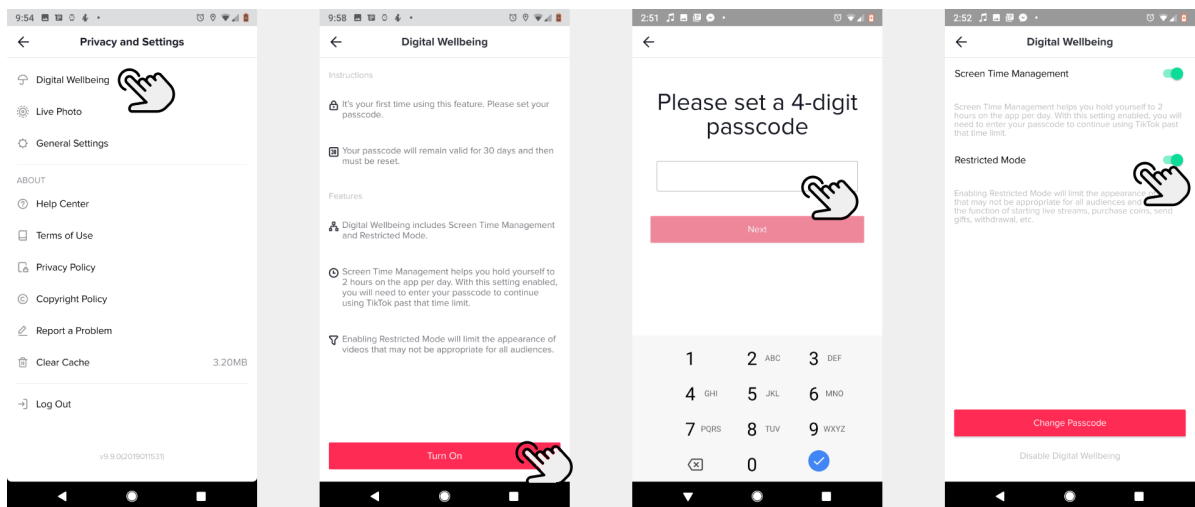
9:54

Privacy and Settings

Digital Wellbeing

Live Photo

General Settings

ABOUT

Help Center

Terms of Use

Privacy Policy

Copyright Policy

Report a Problem

Clear Cache 3.20MB

Log Out

v9.9.0(2019011531)

9:58

Digital Wellbeing

Instructions

It's your first time using this feature. Please set your passcode.

Your passcode will remain valid for 30 days and then must be reset.

Features

Digital Wellbeing includes Screen Time Management and Restricted Mode.

Screen Time Management helps you hold yourself to 2 hours on the app per day. With this setting enabled, you will need to enter your passcode to continue using TikTok past that time limit.

Enabling Restricted Mode will limit the appearance of videos that may not be appropriate for all audiences.

Turn On

2:51

Please set a 4-digit passcode

Next

1
2 ABC
3 DEF
4 GHI
5 JKL
6 MNO
7 PQRS
8 TUV
9 WXYZ
0

2:52

Digital Wellbeing

Screen Time Management

Screen Time Management helps you hold yourself to 2 hours on the app per day. With this setting enabled, you will need to enter your passcode to continue using TikTok past that time limit.

Restricted Mode

Enabling Restricted Mode will limit the appearance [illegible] that may not be appropriate for all audiences and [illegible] the function of starting live streams, purchase coins, send gifts, withdrawal, etc.

Change Passcode

Disable Digital Wellbeing